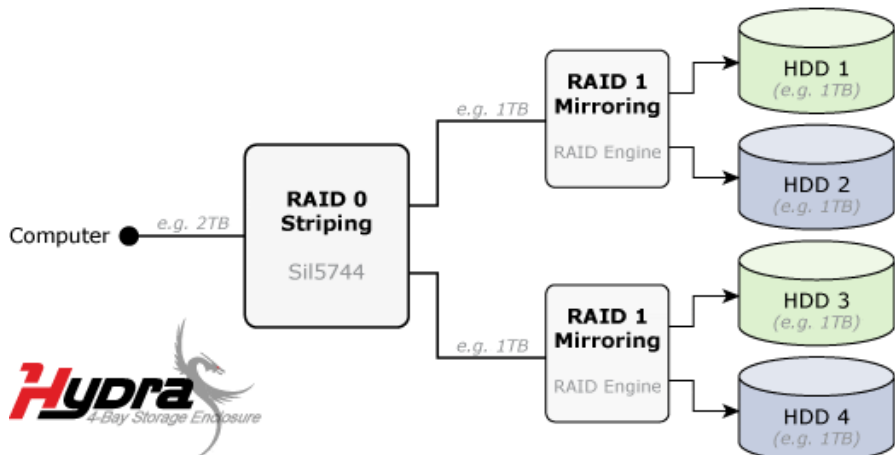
Computer

e.g. 2TB

RAID 0
Striping

Sil5744

e.g. 1TB

RAID 1
Mirroring

RAID Engine

e.g. 1TB

RAID 1
Mirroring

RAID Engine

HDD 1
(e.g. 1TB)

HDD 2
(e.g. 1TB)

HDD 3
(e.g. 1TB)

HDD 4
(e.g. 1TB)

Hydra
4-Bay Storage Enclosure